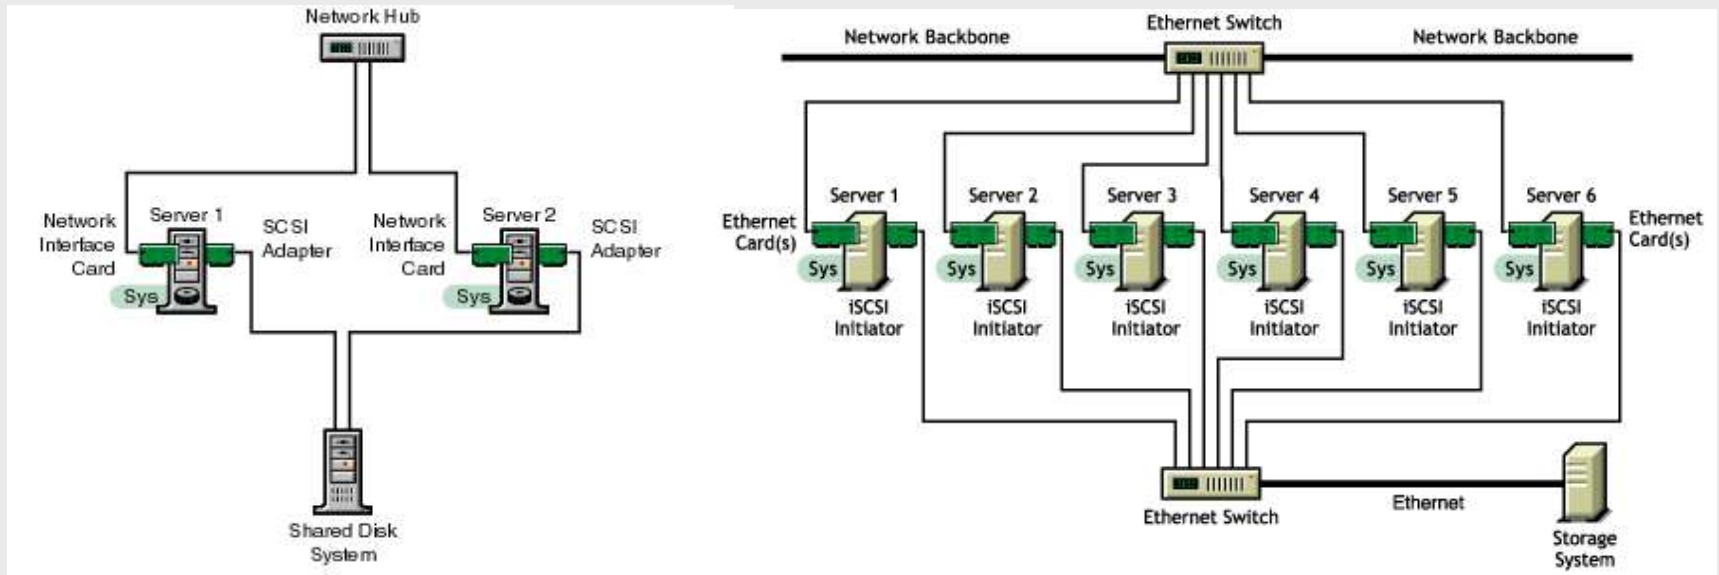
Network Hub

Network Interface Card

Server 1

SCSI Adapter

Sys

Network Interface Card

Server 2

SCSI Adapter

Sys

Shared Disk System

Ethernet Switch

Network Backbone

Network Backbone

Ethernet Card(s)

Server 1

Sys

iSCSI Initiator

Server 2

Sys

iSCSI Initiator

Server 3

Sys

iSCSI Initiator

Server 4

Sys

iSCSI Initiator

Server 5

Sys

iSCSI Initiator

Server 6

Sys

iSCSI Initiator

Ethernet Card(s)

Ethernet Switch

Ethernet

Storage System